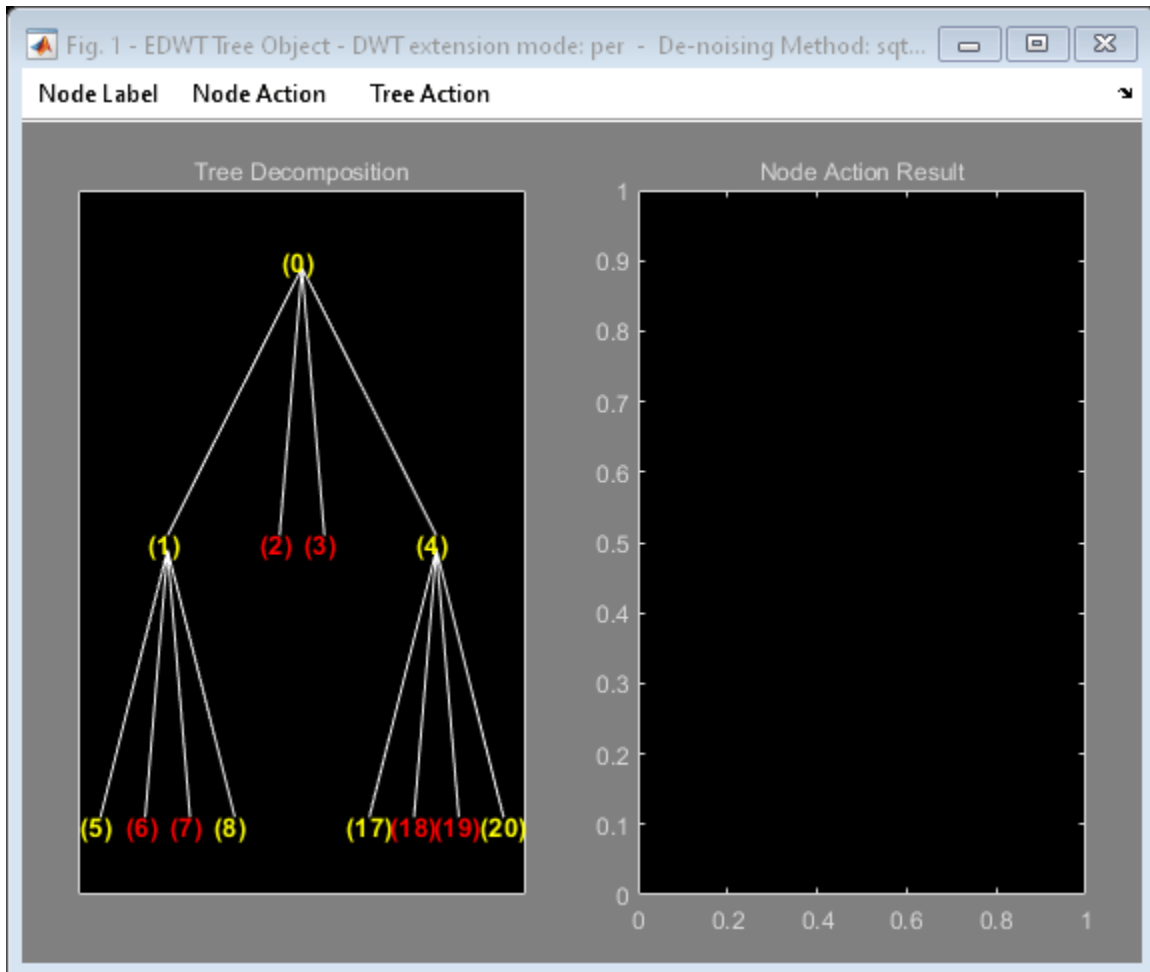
Fig. 1 - EDWT Tree Object - DWT extension mode: per - De-noising Method: sqt...

Node Label Node Action Tree Action

Tree Decomposition

(0)

(1) (2) (3) (4)

(5) (6) (7) (8) (17) (18) (19) (20)

Node Action Result

1
0.9
0.8
0.7
0.6
0.5
0.4
0.3
0.2
0.1
0

0 0.2 0.4 0.6 0.8 1